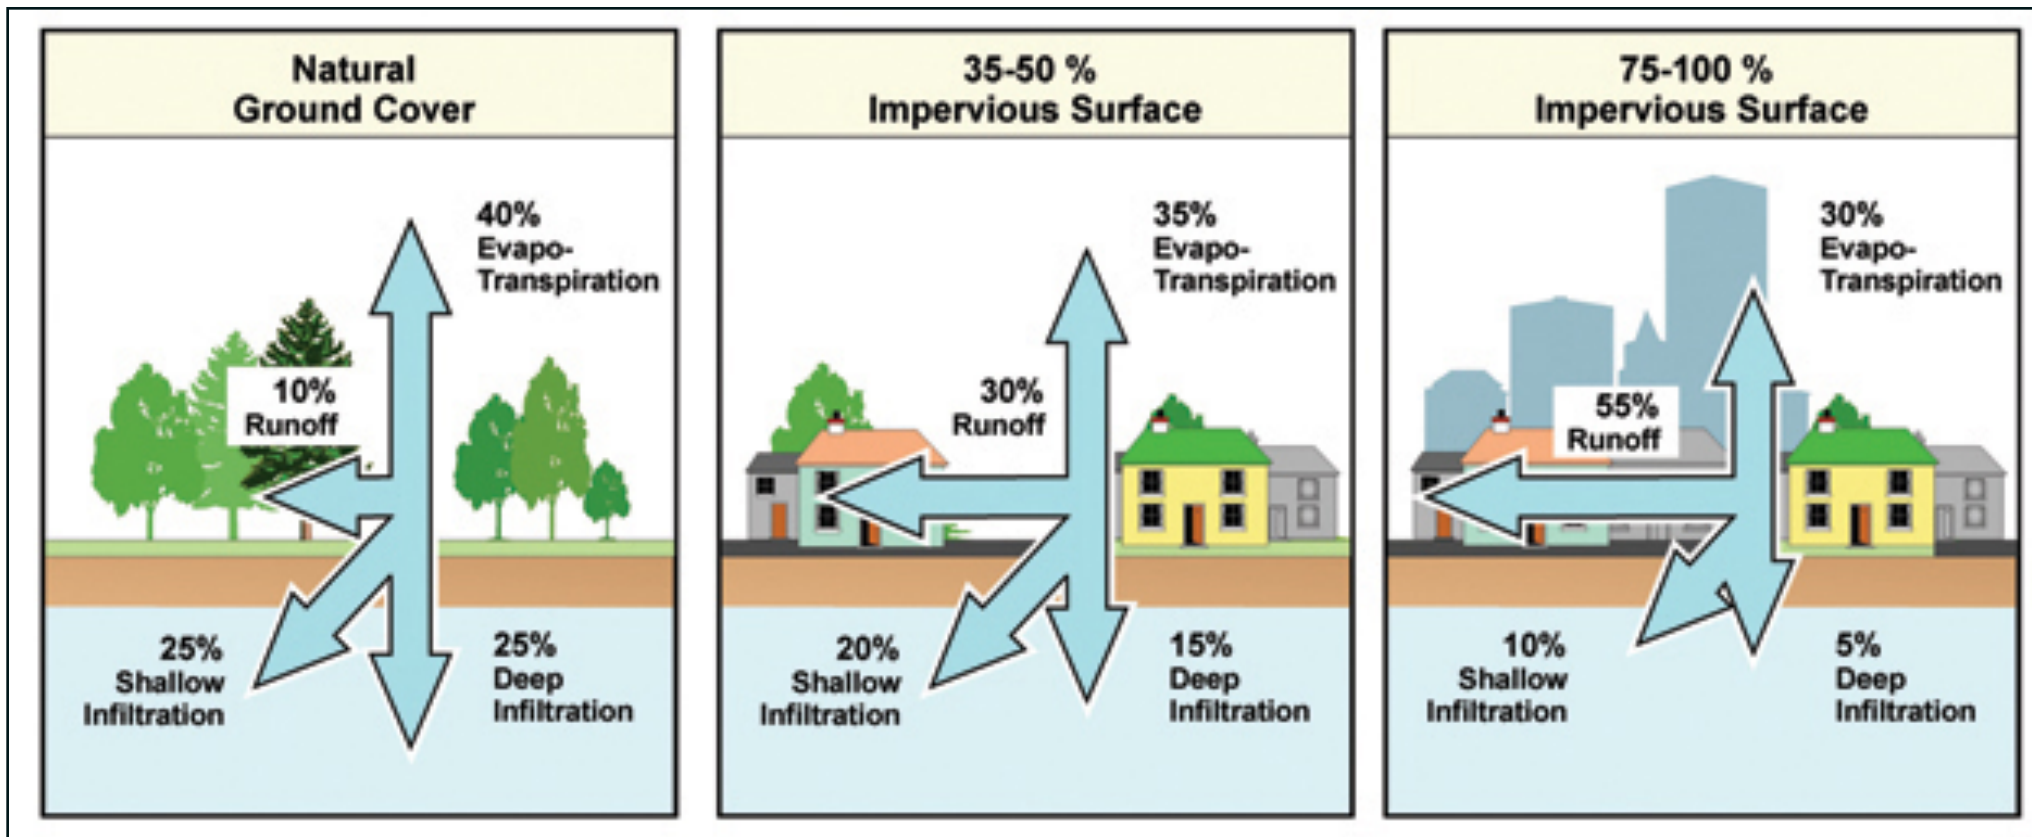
Natural Ground Cover

40% Evapo-Transpiration

10% Runoff

25% Shallow Infiltration

25% Deep Infiltration

35-50 % Impervious Surface

35% Evapo-Transpiration

30% Runoff

20% Shallow Infiltration

15% Deep Infiltration

75-100 % Impervious Surface

30% Evapo-Transpiration

55% Runoff

10% Shallow Infiltration

5% Deep Infiltration